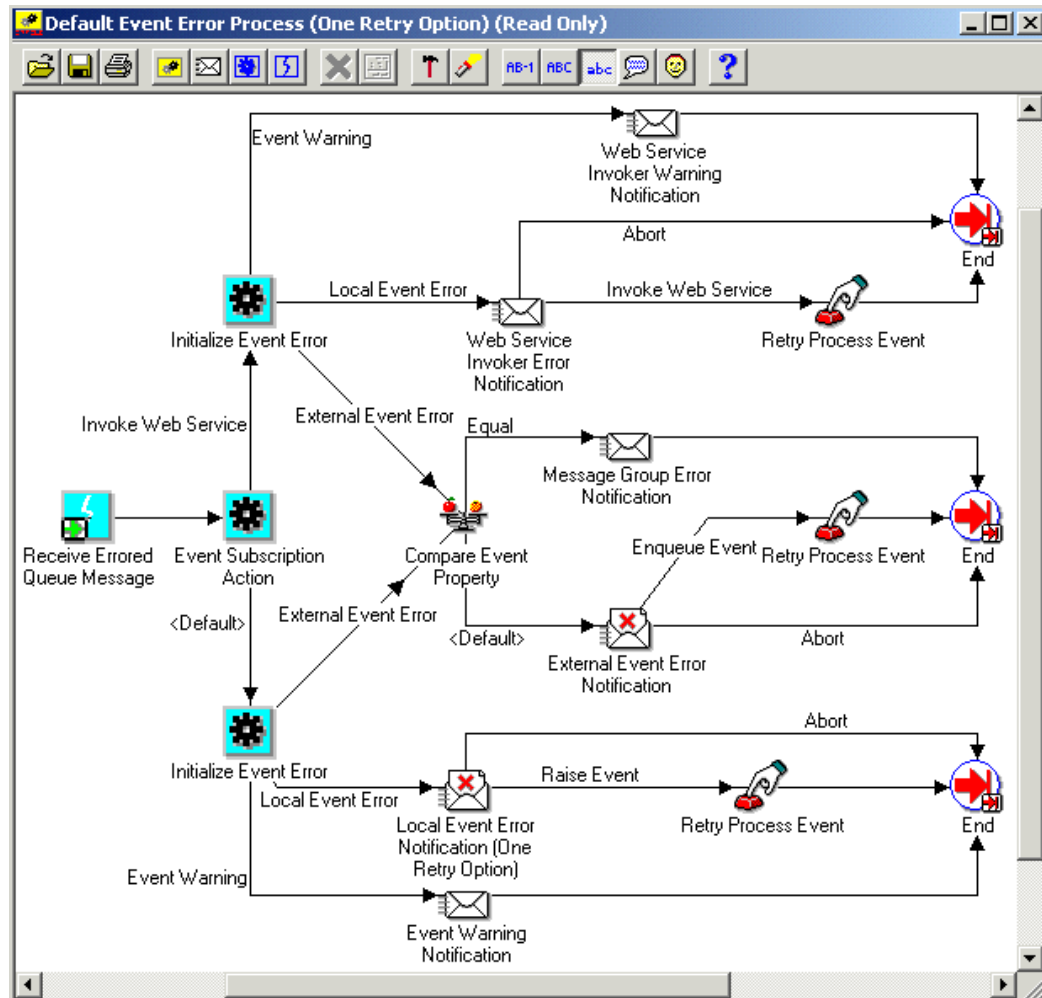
Default Event Error Process (One Retry Option) (Read Only)

AB-1 ABC abc ?

Event Warning
Web Service Invoker Warning Notification
Abort
End
Local Event Error
Invoke Web Service
Initialize Event Error
Web Service Invoker Error Notification
Retry Process Event
External Event Error
Equal
Invoke Web Service
Message Group Error Notification
Receive Errored Queue Message
Event Subscription Action
Compare Event Property
Enqueue Event
Retry Process Event
End
External Event Error
<Default>
<Default>
External Event Error Notification
Abort
Abort
Initialize Event Error
Raise Event
Local Event Error
Local Event Error Notification (One Retry Option)
Retry Process Event
End
Event Warning
Event Warning Notification